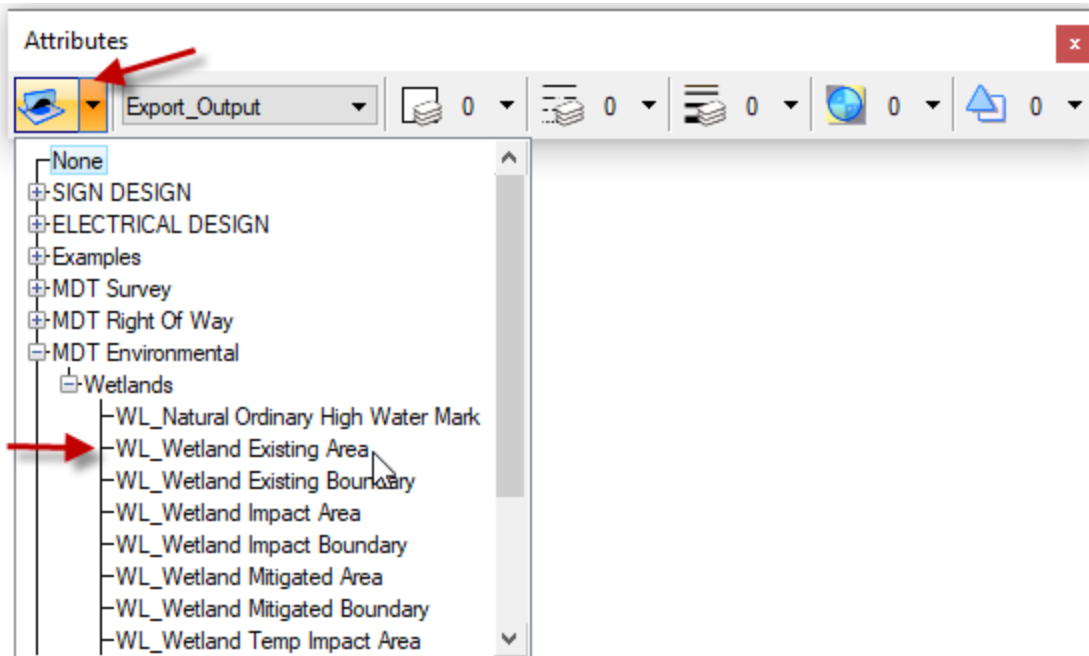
Attributes

x

Export_Output

0

0

0

0

0

None
SIGN DESIGN
ELECTRICAL DESIGN
Examples
MDT Survey
MDT Right Of Way
MDT Environmental
Wetlands
WL_Natural Ordinary High Water Mark
WL_Wetland Existing Area
WL_Wetland Existing Boundary
WL_Wetland Impact Area
WL_Wetland Impact Boundary
WL_Wetland Mitigated Area
WL_Wetland Mitigated Boundary
WL_Wetland Temp Impact Area